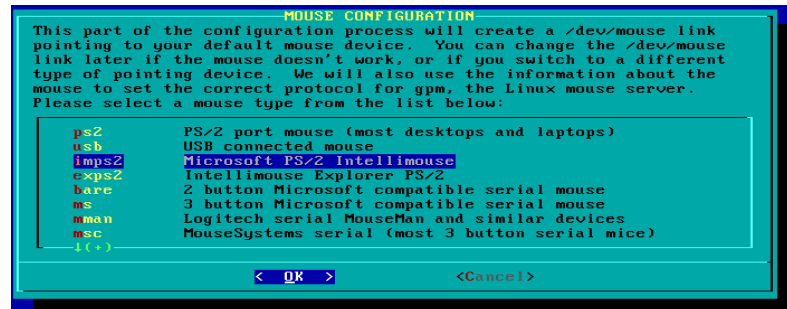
MOUSE CONFIGURATION

This part of the configuration process will create a /dev/mouse link pointing to your default mouse device. You can change the /dev/mouse link later if the mouse doesn't work, or if you switch to a different type of pointing device. We will also use the information about the mouse to set the correct protocol for gpm, the Linux mouse server. Please select a mouse type from the list below:

| | |
|---|---|
| ps2 | PS/2 port mouse (most desktops and laptops) |
| usb | USB connected mouse |
| imps2 | Microsoft PS/2 Intellimouse |
| exps2 | Intellimouse Explorer PS/2 |
| bare | 2 button Microsoft compatible serial mouse |
| ms | 3 button Microsoft compatible serial mouse |
| mman | Logitech serial MouseMan and similar devices |
| msc | MouseSystems serial (most 3 button serial mice) |

↓(+)

< OK >   <Cancel>